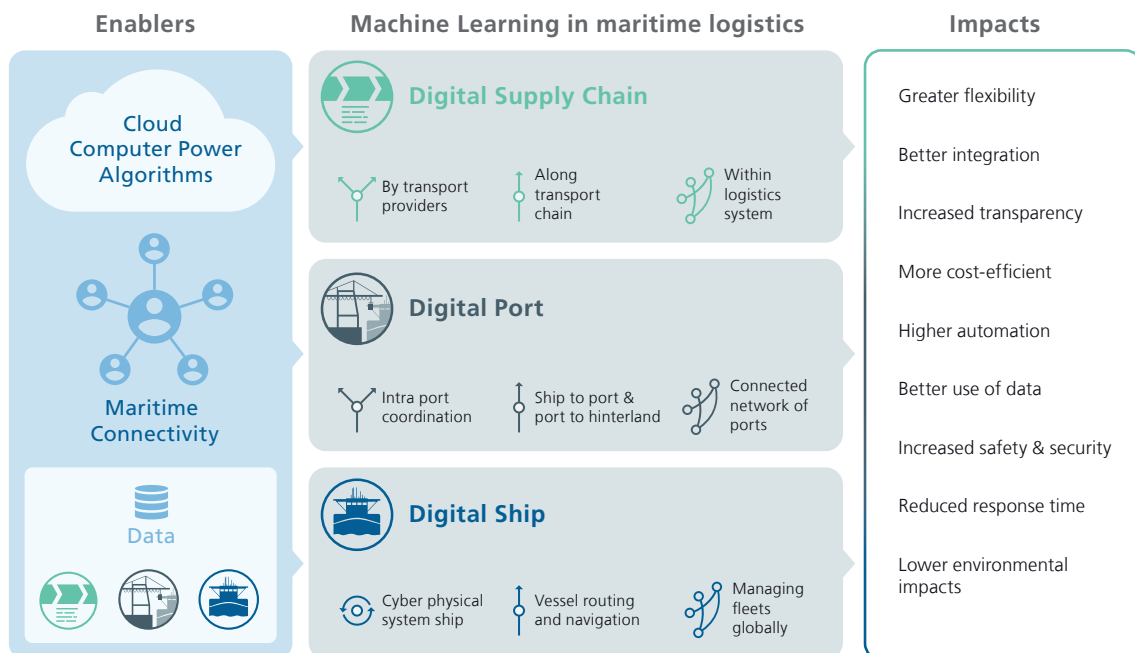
Enablers

Cloud Computer Power Algorithms

Maritime Connectivity

Data

Machine Learning in maritime logistics

Digital Supply Chain

By transport providers

Along transport chain

Within logistics system

Digital Port

Intra port coordination

Ship to port & port to hinterland

Connected network of ports

Digital Ship

Cyber physical system ship

Vessel routing and navigation

Managing fleets globally

Impacts

Greater flexibility

Better integration

Increased transparency

More cost-efficient

Higher automation

Better use of data

Increased safety & security

Reduced response time

Lower environmental impacts